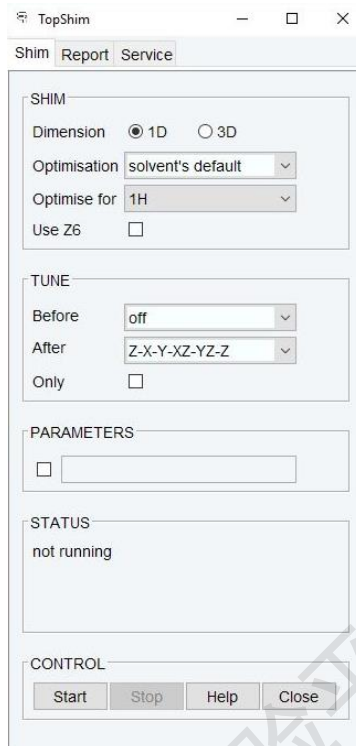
TopShim

Shim Report Service

SHIM

Dimension 1D 3D

Optimisation solvent's default

Optimise for 1H

Use Z6

TUNE

Before off

After Z-X-Y-XZ-YZ-Z

Only

PARAMETERS

STATUS

not running

CONTROL

Start Stop Help Close